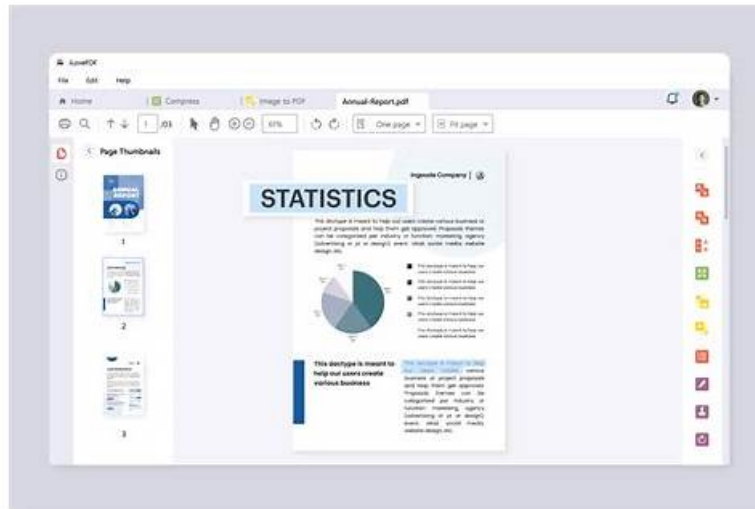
AzowPDF
File Edit Help
Home | Compress | Image to PDF | Annual-Report.pdf
1 /03 67% One page Fit page
Page Thumbnails
ANNUAL REPORT
1
2
3
Ingoude Company |
STATISTICS
This doctype is meant to help our users create various business or project proposals and help them get approved. Proposals themes can be categorized per industry or function: marketing, agency (advertising or ux or design), event, retail, social media, website design, etc.
This doctype is meant to help our users create various business
This doctype is meant to help our users create various business
This doctype is meant to help our users create various business
This doctype is meant to help our users create various business
This doctype is meant to help our users create various business
This doctype is meant to help our users create various business
This doctype is meant to help our users create various business or project proposals and help them get approved. Proposals themes can be categorized per industry or function: marketing, agency (advertising or ux or design), event, social media, website design, etc.